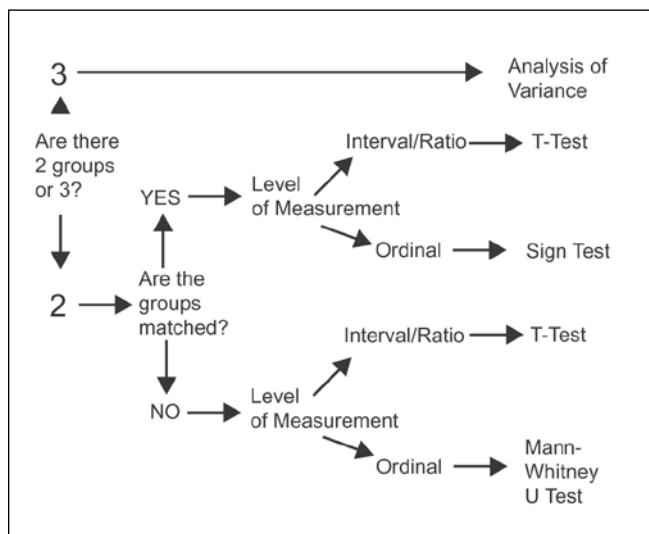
3

Analysis of Variance

Are there 2 groups or 3?

Interval/Ratio

T-Test

YES

Level of Measurement

Ordinal

Sign Test

2

Are the groups matched?

Interval/Ratio

T-Test

NO

Level of Measurement

Ordinal

Mann-Whitney U Test